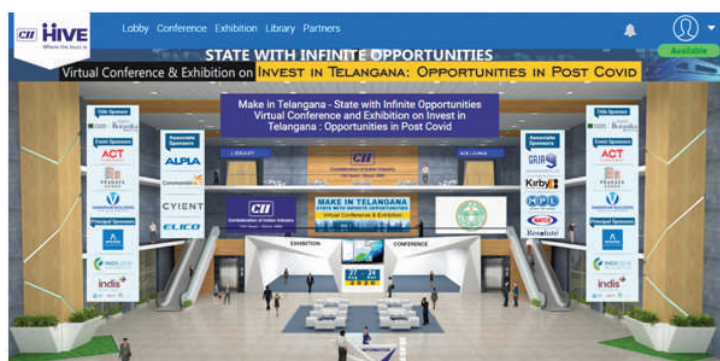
CII HIVE
Where the buzz is

Lobby Conference Exhibition Library Partners

Available

STATE WITH INFINITE OPPORTUNITIES
Virtual Conference & Exhibition on INVEST IN TELANGANA: OPPORTUNITIES IN POST COVID

Make in Telangana - State with Infinite Opportunities
Virtual Conference and Exhibition on Invest in Telangana : Opportunities in Post Covid

Title Sponsor
Event Sponsors
ACT
Associate Sponsors
ALPIA
CYIENT
ELICO
Principal Sponsors
indis

CII
Confederation of Indian Industry

CII
Confederation of Indian Industry

MAKE IN TELANGANA
STATE WITH INFINITE OPPORTUNITIES
Virtual Conference & Exhibition

LIBRARY
EXHIBITION
CONFERENCE

27 - 24

Title Sponsor
Associate Sponsors
Kirby
HPL
Event Sponsors
ACT
Principal Sponsors
indis